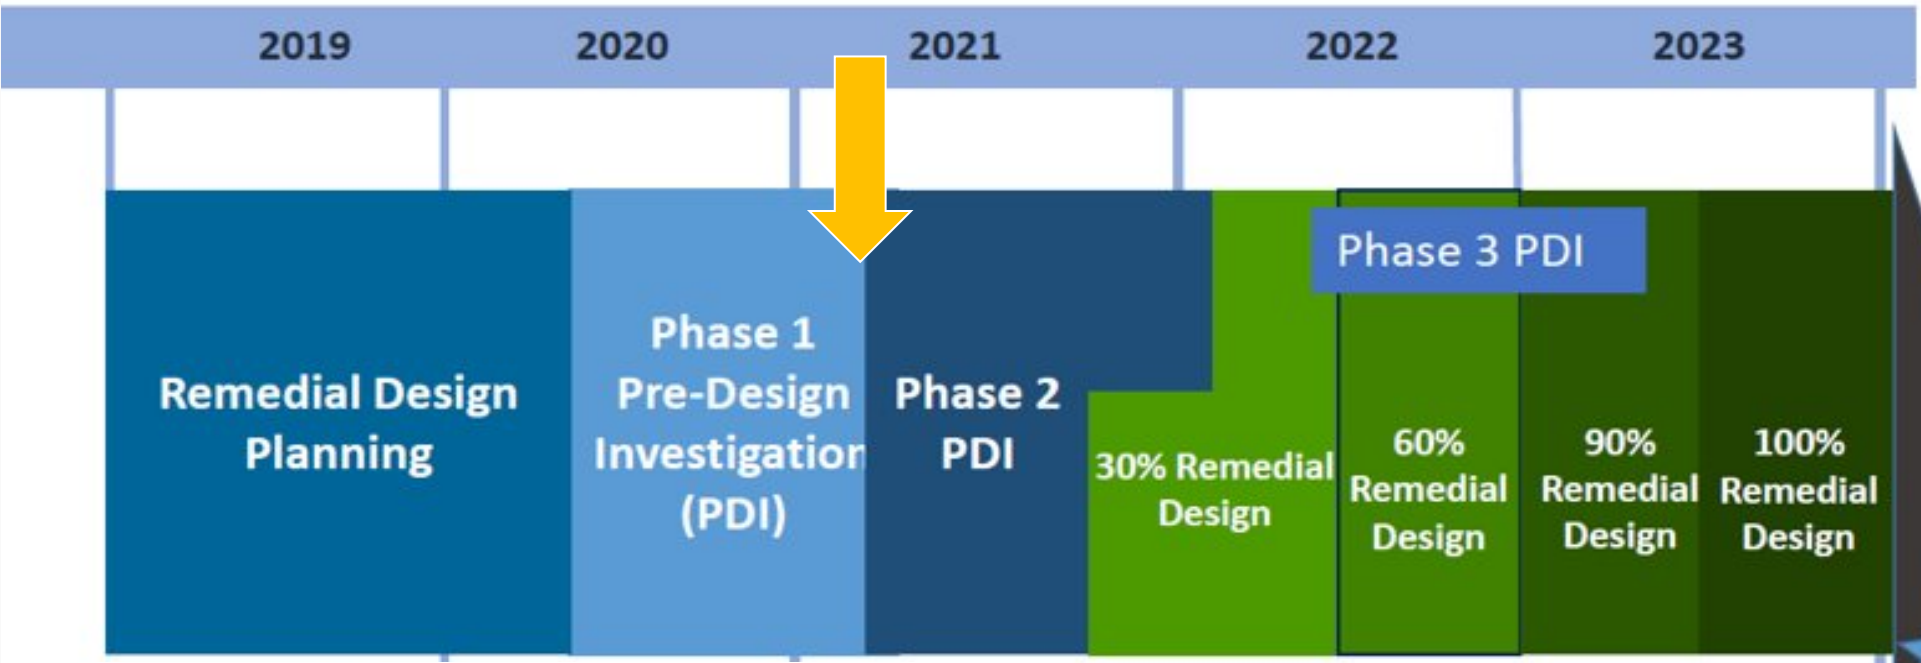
2019 2020 2021 2022 2023

Remedial Design Planning

Phase 1 Pre-Design Investigatior (PDI)

Phase 2 PDI

Phase 3 PDI

30% Remedial Design

60% Remedial Design

90% Remedial Design

100% Remedial Design